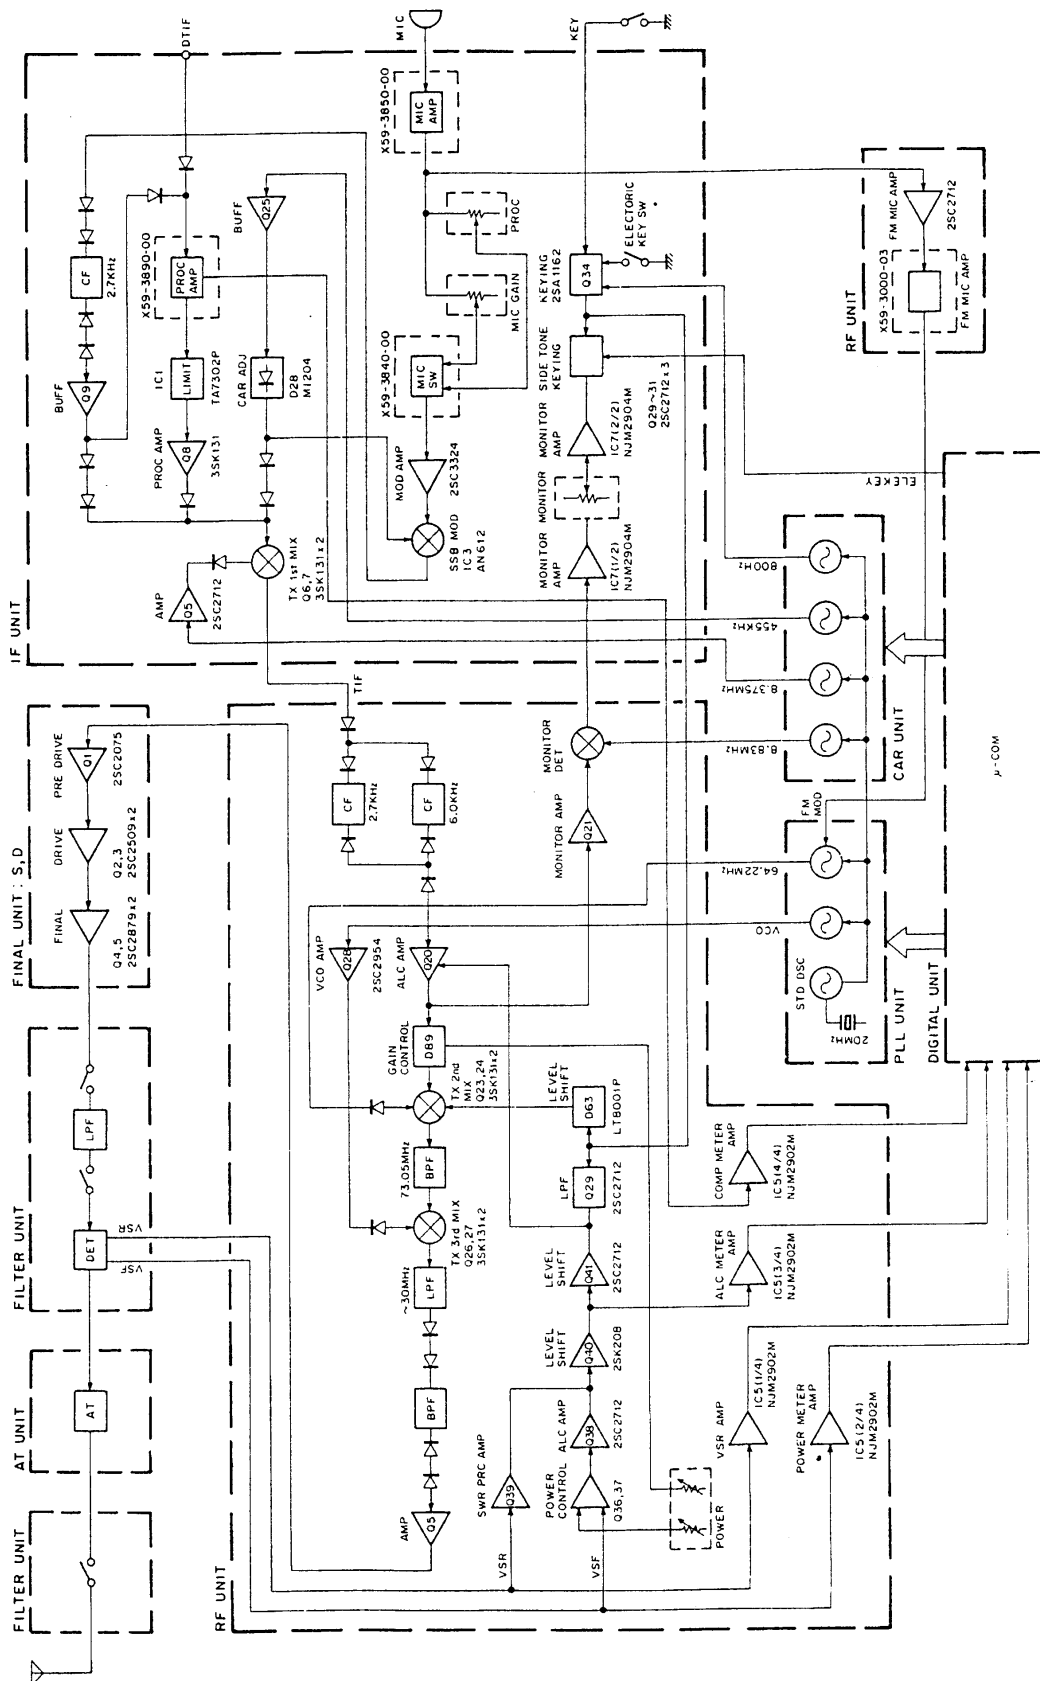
MIC
KEY
DTIF
X59-3850-00
MIC AMP
PROC
ELECTORIC KEY SW
KEYING 2SA1162
Q34
FM MIC AMP
2SC2712
X59-3000-03
FM MIC AMP
RF UNIT
MIC GAIN
X59-3840-00
MIC SW
SIDE TONE KEYING
Q29~31 2SC2712 x 3
CF
2.7KHz
X59-3890-00
PROC AMP
BUFF
Q25
BUFF
Q9
IC1
LIMIT
TA7302P
CAR ADJ
D28
MI204
PROC AMP
Q8
3SK131
MOD AMP
2SC3324
MONITOR AMP
IC7(2/2)
NJM2904M
MONITOR
ELEKEY
SSB MOD
IC3
AN612
MONITOR AMP
IC7(1/2)
NJM2904M
800Hz
AMP
Q5
2SC2712
TX 1st MIX
Q6,7
3SK131 x 2
455KHz
IF UNIT
8.375MHz
TIF
8.83MHz
CAR UNIT
MONITOR DET
PRE DRIVE
Q1
2SC2075
CF
2.7KHz
CF
6.0KHz
μ-COM
DRIVE
Q2,3
2SC2509 x 2
MONITOR AMP
Q21
FM MOD
64.22MHz
FINAL
Q4,5
2SC2879 x 2
FINAL UNIT : S,D
VCO AMP
Q28
2SC2954
ALC AMP
Q20
VCO
STD OSC
20MHz
PLL UNIT
DIGITAL UNIT
GAIN CONTROL
D89
TX 2nd MIX
Q23,24
3SK131 x 2
LEVEL SHIFT
D63
LT8001P
LPF
COMP METER AMP
IC5(4/4)
NJM2902M
73.05MHz
BPF
LPF
Q29
2SC2712
VSR
DET
VSF
TX 3rd MIX
Q26,27
3SK131 x 2
LEVEL SHIFT
Q41
2SC2712
ALC METER AMP
IC5(3/4)
NJM2902M
FILTER UNIT
~30MHz
LPF
LEVEL SHIFT
Q40
2SK208
AT
AT UNIT
BPF
ALC AMP
Q38
2SC2712
VSR AMP
IC5(1/4)
NJM2902M
POWER METER AMP
IC5(2/4)
NJM2902M
SWR PRC AMP
Q39
POWER CONTROL
Q36,37
POWER
AMP
Q5
VSR
VSF
FILTER UNIT
RF UNIT